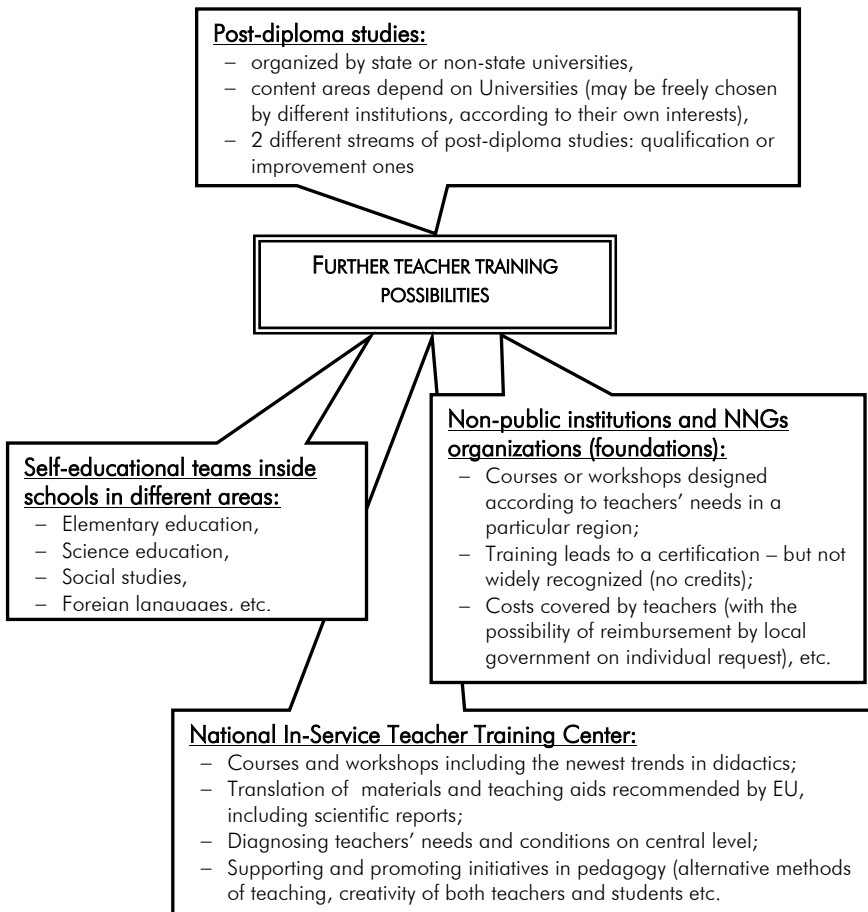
Post-diploma studies:
– organized by state or non-state universities,
– content areas depend on Universities (may be freely chosen by different institutions, according to their own interests),
– 2 different streams of post-diploma studies: qualification or improvement ones

FURTHER TEACHER TRAINING POSSIBILITIES

Self-educational teams inside schools in different areas:
– Elementary education,
– Science education,
– Social studies,
– Foreign languages, etc.

Non-public institutions and NNGs organizations (foundations):
– Courses or workshops designed according to teachers' needs in a particular region;
– Training leads to a certification – but not widely recognized (no credits);
– Costs covered by teachers (with the possibility of reimbursement by local government on individual request), etc.

National In-Service Teacher Training Center:
– Courses and workshops including the newest trends in didactics;
– Translation of materials and teaching aids recommended by EU, including scientific reports;
– Diagnosing teachers' needs and conditions on central level;
– Supporting and promoting initiatives in pedagogy (alternative methods of teaching, creativity of both teachers and students etc.